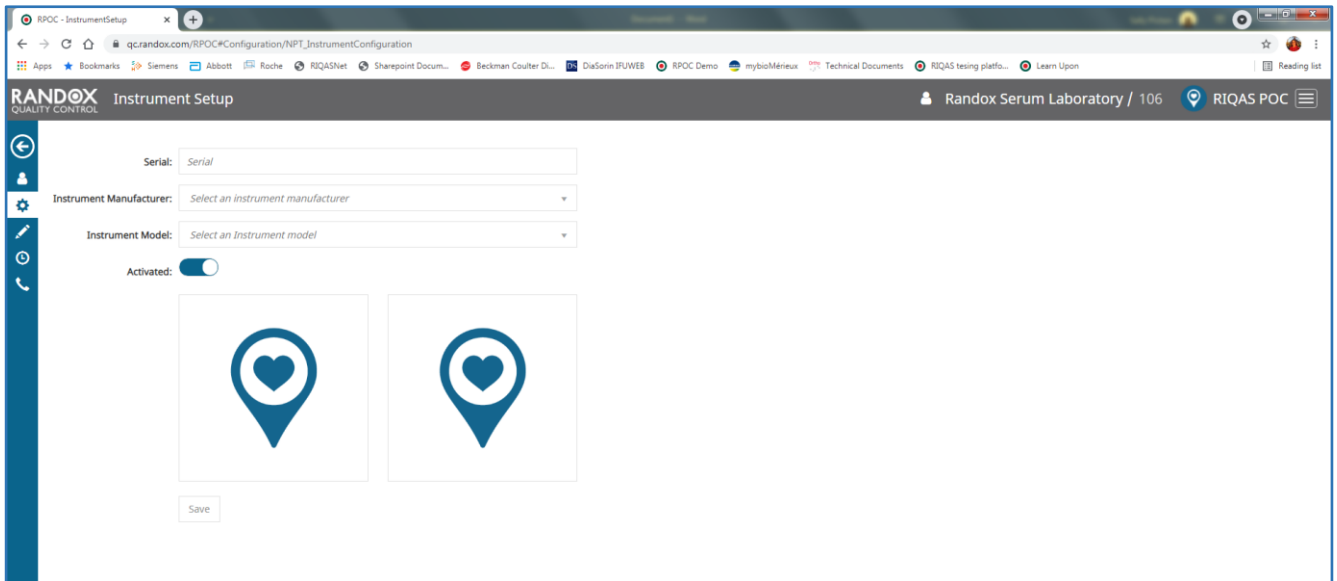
RPOC - InstrumentSetup

qc.randox.com/RPOC#Configuration/NPT_InstrumentConfiguration

Apps Bookmarks Siemens Abbott Roche RIQASNet Sharepoint Docum... Beckman Coulter Di... DiaSorin IFUWEB RPOC Demo mybioMérieux Technical Documents RIQAS tesing platfo... Learn Upon Reading list

RANDOX QUALITY CONTROL Instrument Setup

Randox Serum Laboratory / 106 RIQAS POC

Serial: Serial

Instrument Manufacturer: Select an instrument manufacturer

Instrument Model: Select an Instrument model

Activated:

Save